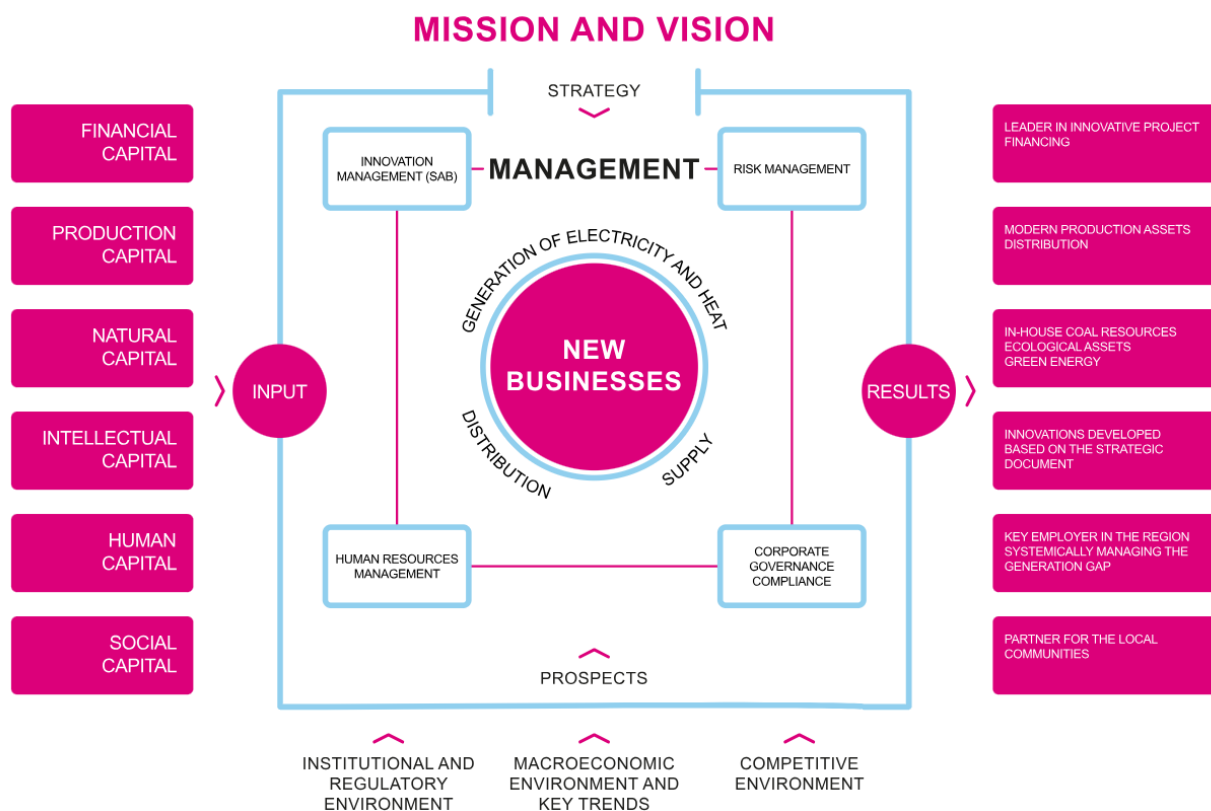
MISSION AND VISION

FINANCIAL CAPITAL

PRODUCTION CAPITAL

NATURAL CAPITAL

INTELLECTUAL CAPITAL

HUMAN CAPITAL

SOCIAL CAPITAL

INPUT

STRATEGY

INNOVATION MANAGEMENT (SAB)

MANAGEMENT

RISK MANAGEMENT

GENERATION OF ELECTRICITY AND HEAT

NEW BUSINESSES

DISTRIBUTION

SUPPLY

HUMAN RESOURCES MANAGEMENT

CORPORATE GOVERNANCE COMPLIANCE

PROSPECTS

RESULTS

LEADER IN INNOVATIVE PROJECT FINANCING

MODERN PRODUCTION ASSETS DISTRIBUTION

IN-HOUSE COAL RESOURCES ECOLOGICAL ASSETS GREEN ENERGY

INNOVATIONS DEVELOPED BASED ON THE STRATEGIC DOCUMENT

KEY EMPLOYER IN THE REGION SYSTEMICALLY MANAGING THE GENERATION GAP

PARTNER FOR THE LOCAL COMMUNITIES

INSTITUTIONAL AND REGULATORY ENVIRONMENT

MACROECONOMIC ENVIRONMENT AND KEY TRENDS

COMPETITIVE ENVIRONMENT